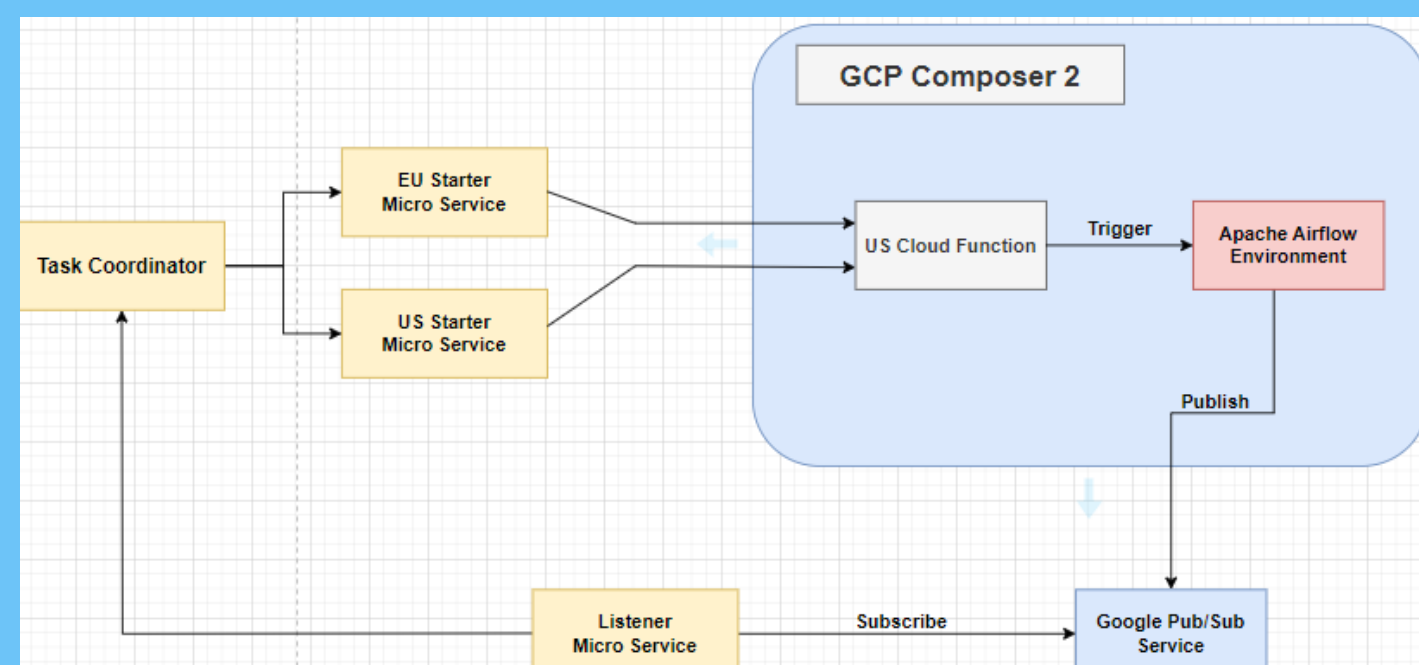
GCP Composer 2

EU Starter Micro Service

Task Coordinator

US Starter Micro Service

US Cloud Function

Trigger

Apache Airflow Environment

Publish

Listener Micro Service

Subscribe

Google Pub/Sub Service